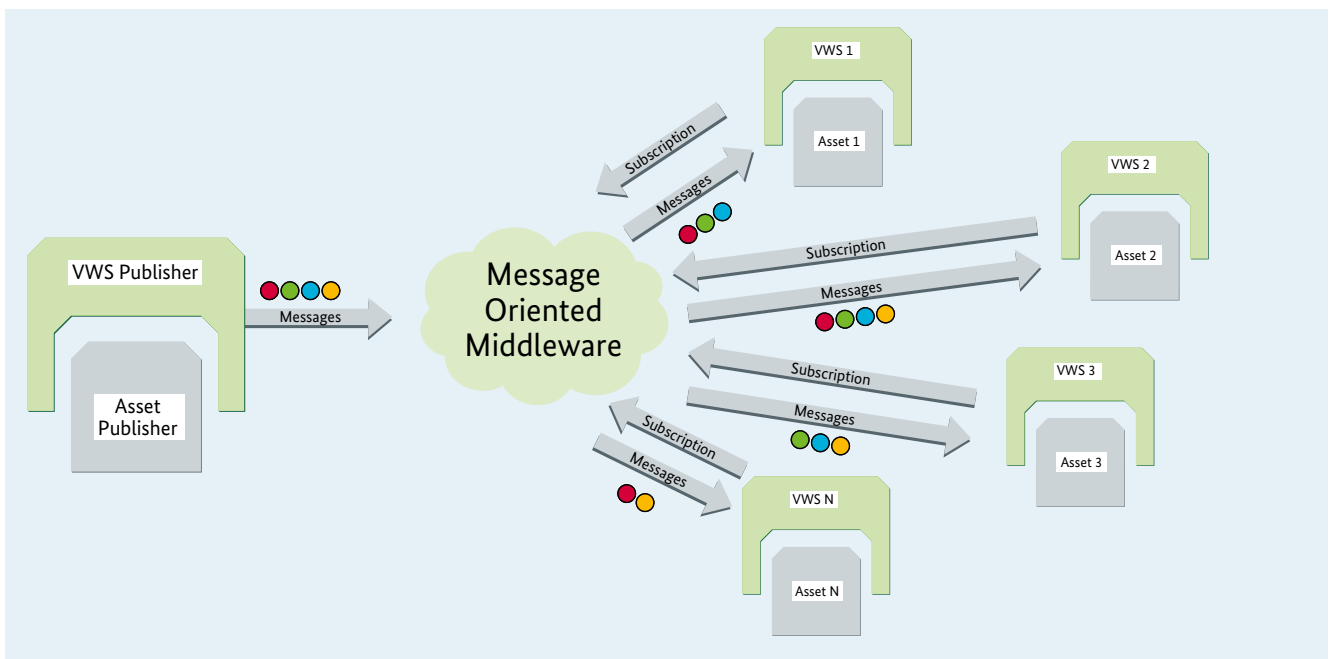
VWS Publisher

Asset Publisher

Messages

Message Oriented Middleware

VWS 1

Asset 1

Subscription

Messages

VWS 2

Asset 2

Subscription

Messages

VWS 3

Asset 3

Subscription

Messages

Subscription

Messages

VWS N

Asset N